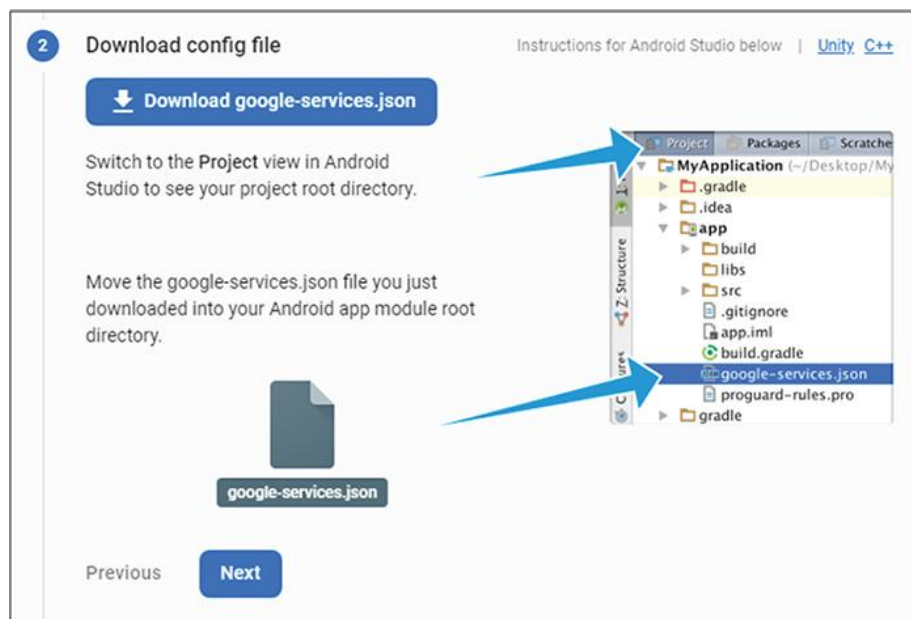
2

Download config file

Instructions for Android Studio below | Unity C++

Download google-services.json

Switch to the Project view in Android Studio to see your project root directory.

Move the google-services.json file you just downloaded into your Android app module root directory.

google-services.json

Previous

Next

Project Packages Scratche

MyApplication (~/Desktop/My

.gradle

.idea

app

build

libs

src

.gitignore

app.iml

build.gradle

google-services.json

proguard-rules.pro

gradle

1:

Z: Structure

ures

C